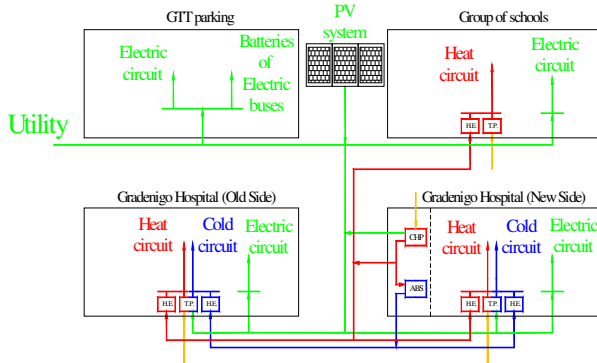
GTT parking

Electric circuit

Batteries of Electric buses

PV system

Group of schools

Heat circuit

Electric circuit

Utility

H.E.

T.P.

Gradenigo Hospital (Old Side)

Heat circuit

Cold circuit

Electric circuit

H.E.

T.P.

H.E.

Gradenigo Hospital (New Side)

CHP

ABS

Heat circuit

Cold circuit

Electric circuit

H.E.

T.P.

H.E.